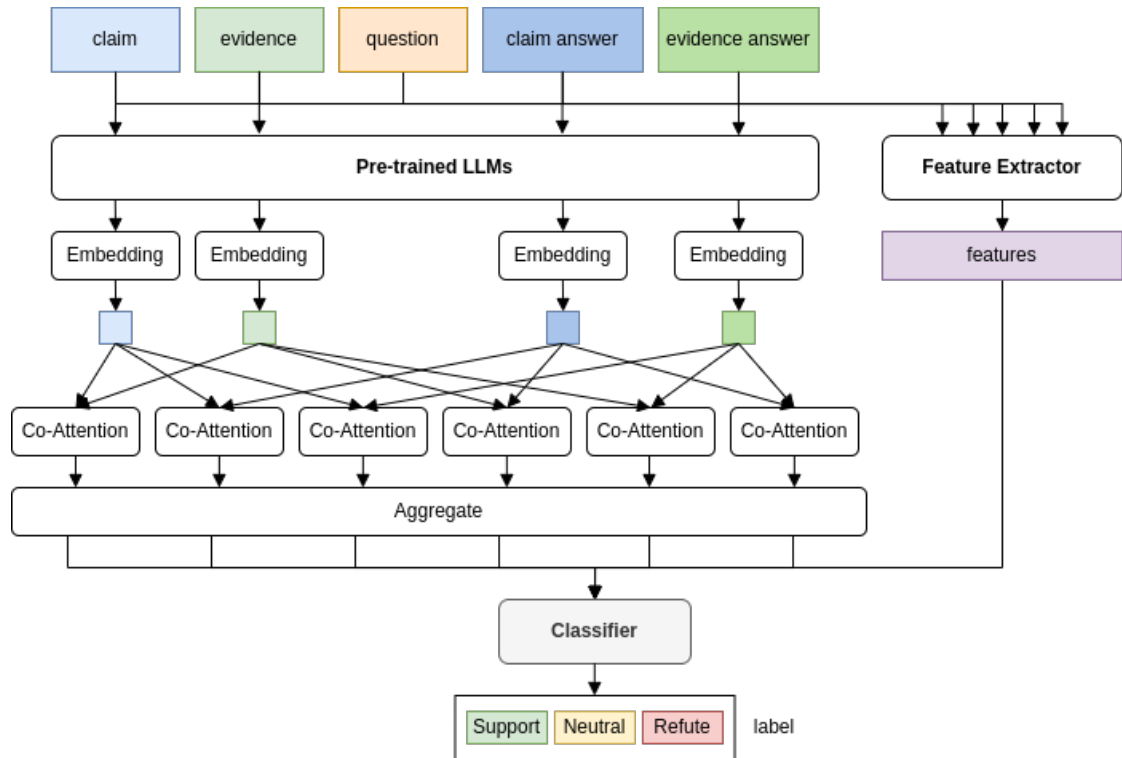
claim
evidence
question
claim answer
evidence answer

Pre-trained LLMs

Feature Extractor

Embedding
Embedding
Embedding
Embedding

features

Co-Attention
Co-Attention
Co-Attention
Co-Attention
Co-Attention
Co-Attention

Aggregate

Classifier

Support
Neutral
Refute
label